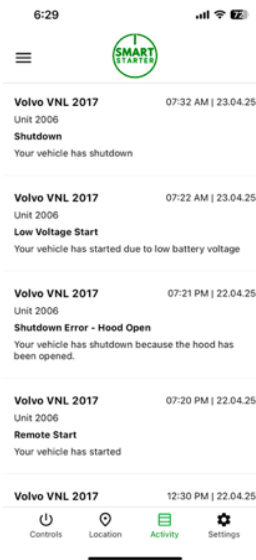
6:29

SMART STARTER

Volvo VNL 2017 07:32 AM | 23.04.25
Unit 2006
Shutdown
Your vehicle has shutdown

Volvo VNL 2017 07:22 AM | 23.04.25
Unit 2006
Low Voltage Start
Your vehicle has started due to low battery voltage

Volvo VNL 2017 07:21 PM | 22.04.25
Unit 2006
Shutdown Error - Hood Open
Your vehicle has shutdown because the hood has been opened.

Volvo VNL 2017 07:20 PM | 22.04.25
Unit 2006
Remote Start
Your vehicle has started

Volvo VNL 2017 12:30 PM | 22.04.25

Controls Location Activity Settings